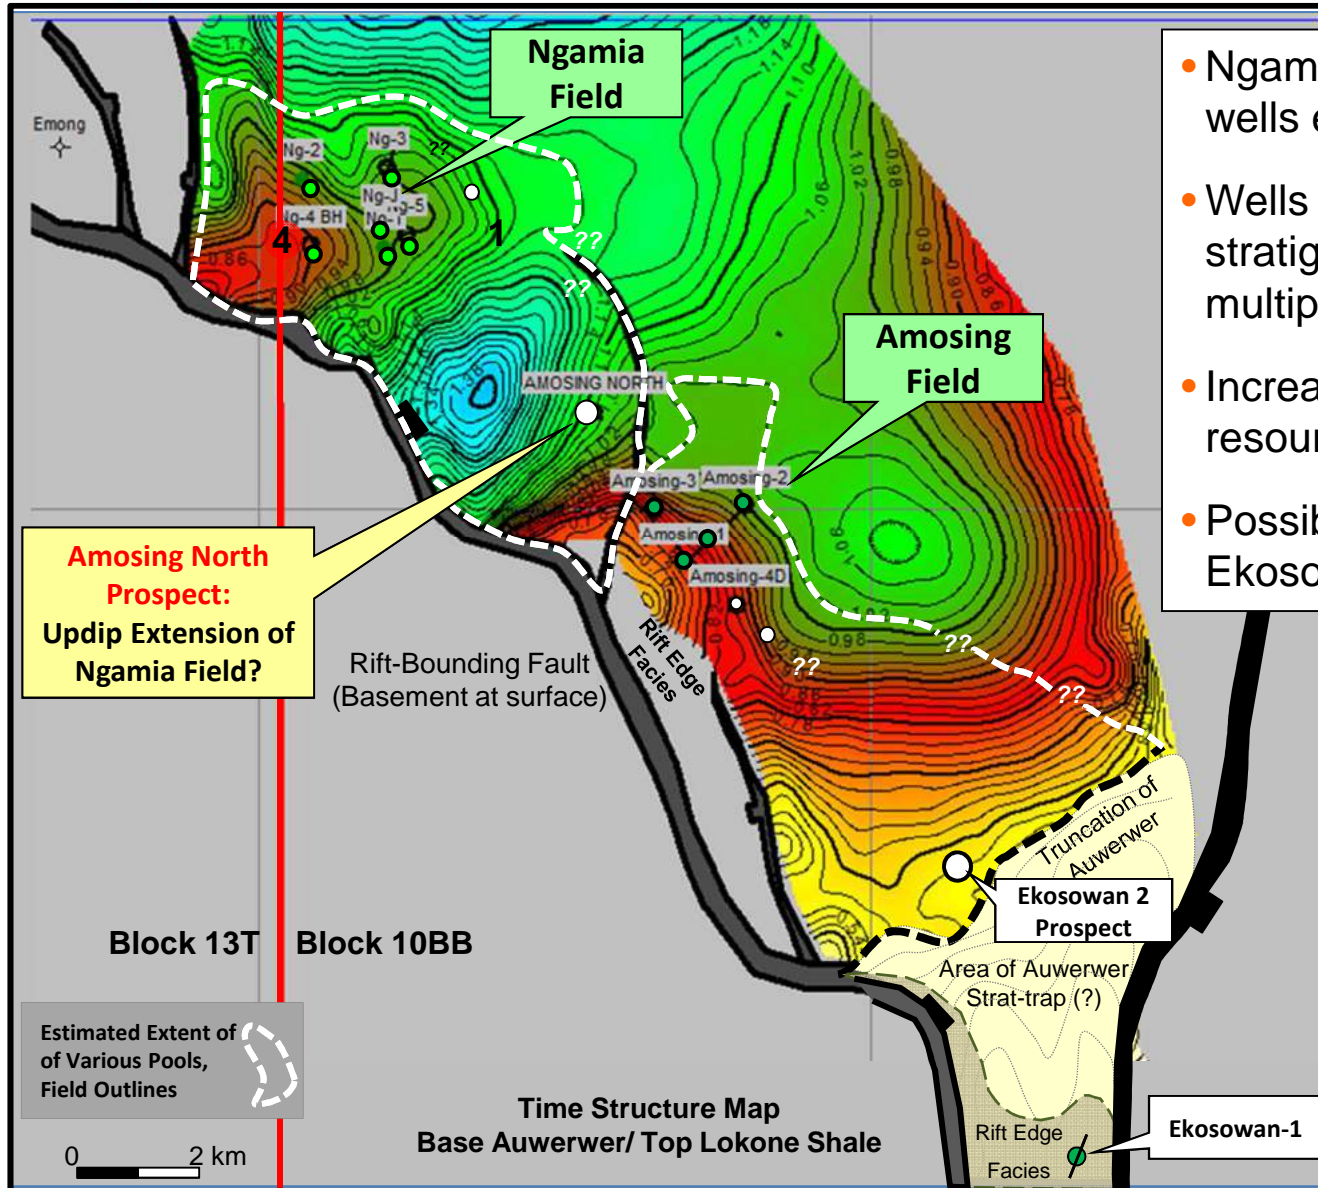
Ngamia Field

Emong

Ng-2
Ng-3
??
Ng-J
Ng-5
Ng-1
Ng-4 BH
4
1
??
??

AMOSING NORTH

Amosing Field

Amosing-3
Amosing-2
Amosing-1
Amosing-4D
??
??
??

Amosing North Prospect:
Updip Extension of Ngamia Field?

Rift-Bounding Fault
(Basement at surface)

Rift Edge Facies

Truncation of Auwerwer

Ekosowan 2 Prospect

Area of Auwerwer Strat-trap (?)

Block 13T
Block 10BB

Estimated Extent of of Various Pools, Field Outlines

0 2 km

Time Structure Map
Base Auwerwer/ Top Lokone Shale

Rift Edge Facies

Ekosowan-1

• Ngam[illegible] wells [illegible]
• Wells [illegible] stratig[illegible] multip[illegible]
• Increa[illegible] resour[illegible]
• Possib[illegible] Ekoso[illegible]